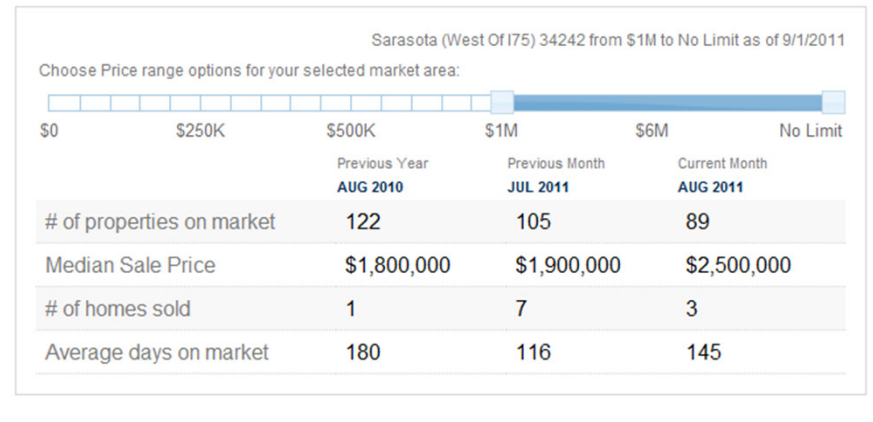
Sarasota (West Of I75) 34242 from $1M to No Limit as of 9/1/2011

Choose Price range options for your selected market area:

$0 $250K $500K $1M $6M No Limit

| | Previous Year AUG 2010 | Previous Month JUL 2011 | Current Month AUG 2011 |
|---|---|---|---|
| # of properties on market | 122 | 105 | 89 |
| Median Sale Price | $1,800,000 | $1,900,000 | $2,500,000 |
| # of homes sold | 1 | 7 | 3 |
| Average days on market | 180 | 116 | 145 |